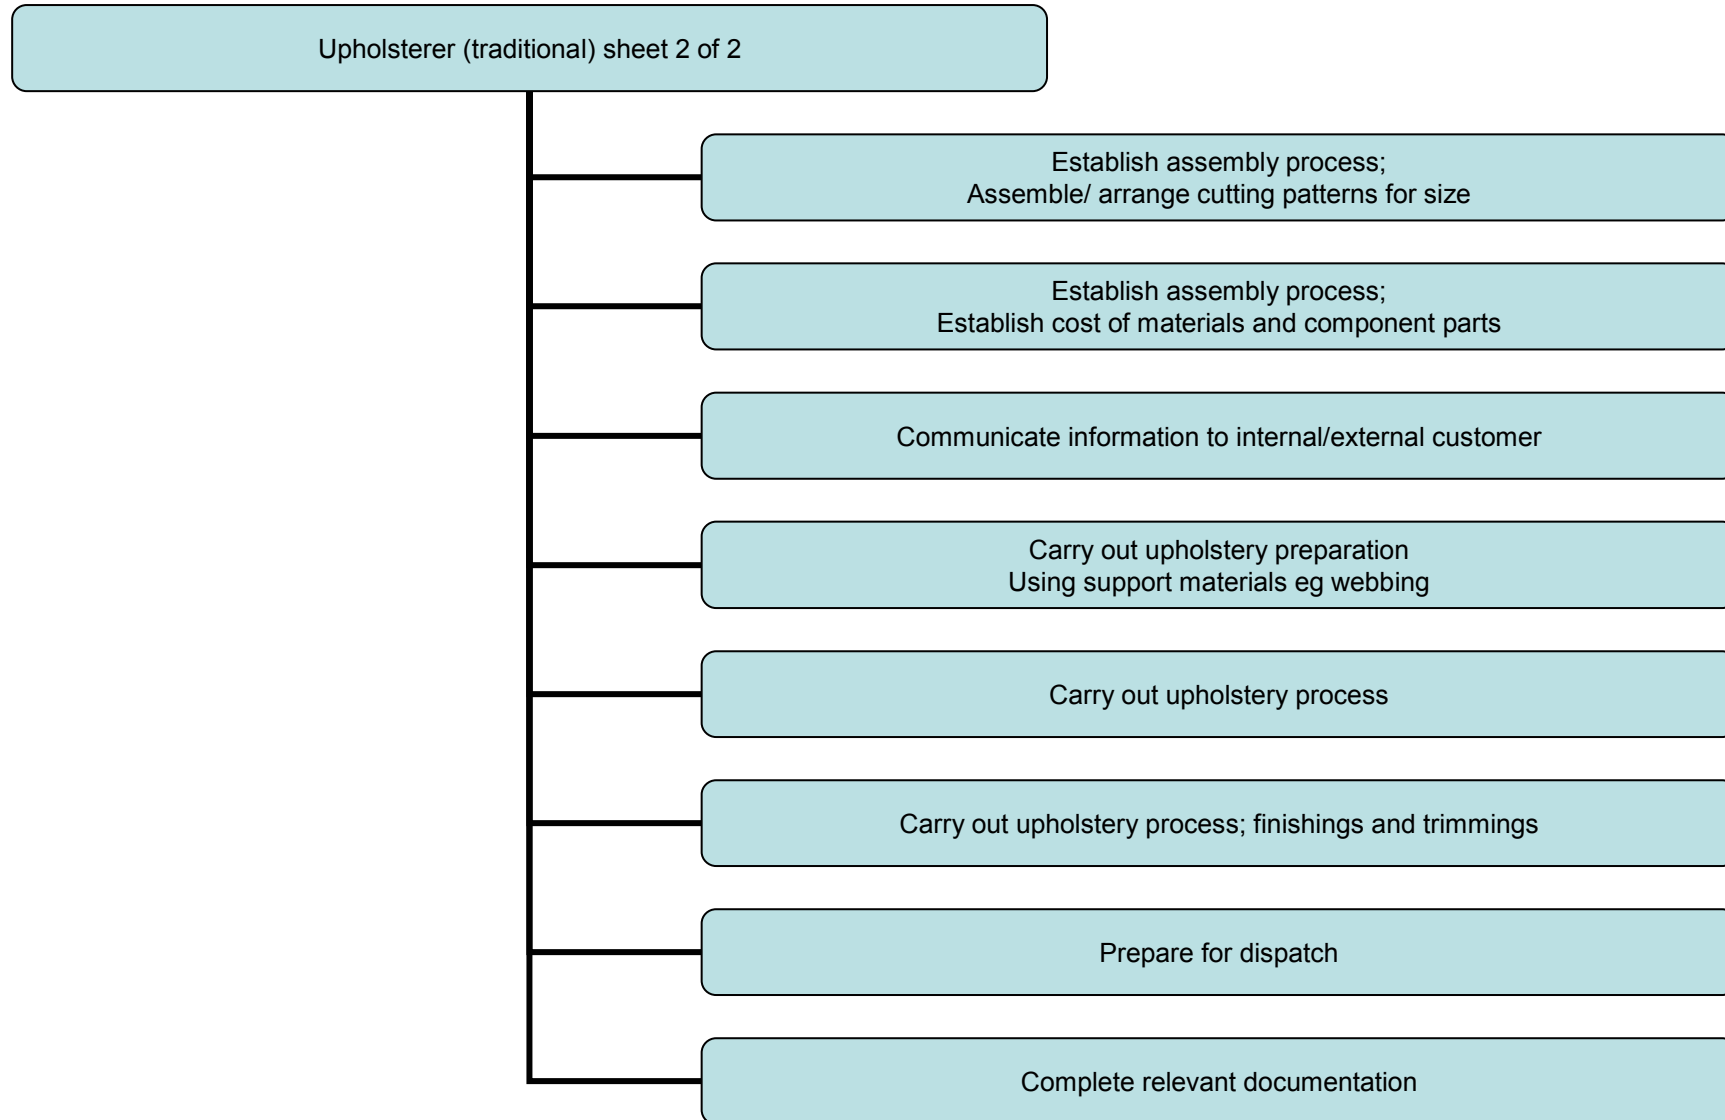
Upholsterer (traditional) sheet 2 of 2

Establish assembly process;
Assemble/ arrange cutting patterns for size

Establish assembly process;
Establish cost of materials and component parts

Communicate information to internal/external customer

Carry out upholstery preparation
Using support materials eg webbing

Carry out upholstery process

Carry out upholstery process; finishings and trimmings

Prepare for dispatch

Complete relevant documentation